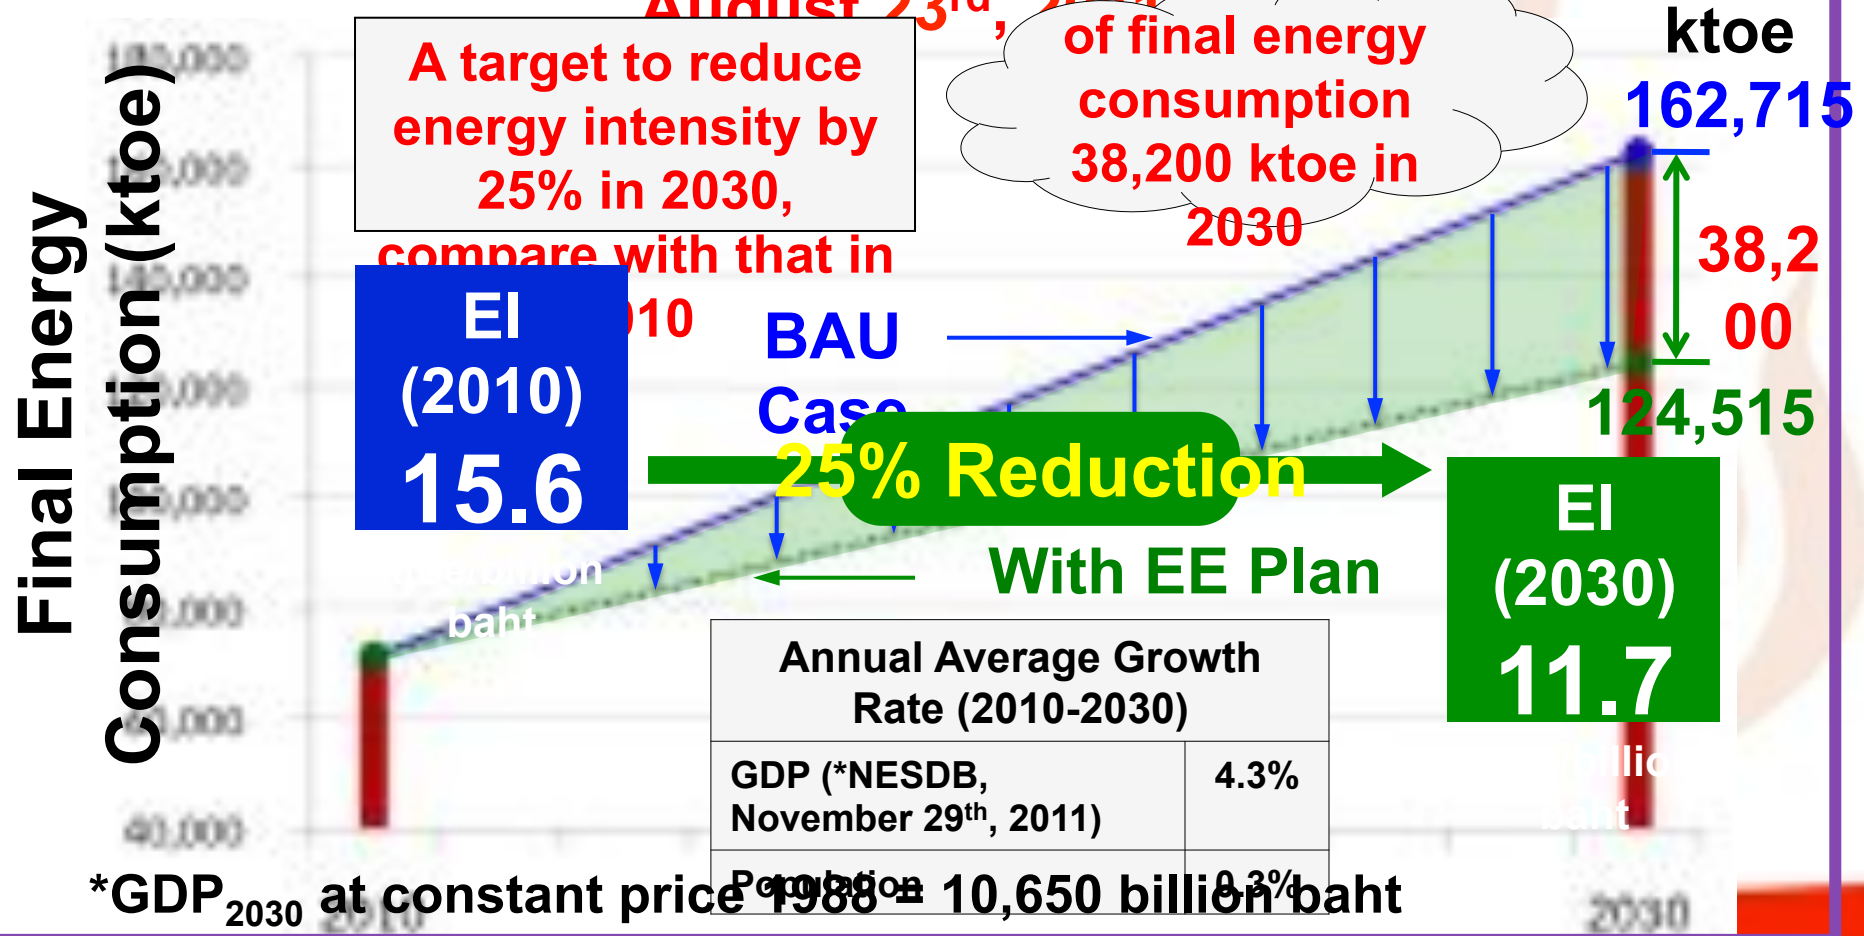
August 23rd,

ktoe

A target to reduce energy intensity by 25% in 2030, compare with that in 2010

of final energy consumption 38,200 ktoe in 2030

162,715

38,200

124,515

Final Energy Consumption (ktoe)

180,000
160,000
140,000
120,000
100,000
80,000
60,000
40,000

EI (2010) 15.6

BAU Case

25% Reduction

With EE Plan

EI (2030) 11.7

billion baht

billion baht

| Annual Average Growth Rate (2010-2030) | |
|---|---|
| GDP (*NESDB, November 29th, 2011) | 4.3% |
| Population | 0.3% |

*GDP$_{2030}$ at constant price 1988 = 10,650 billion baht

2010

2030